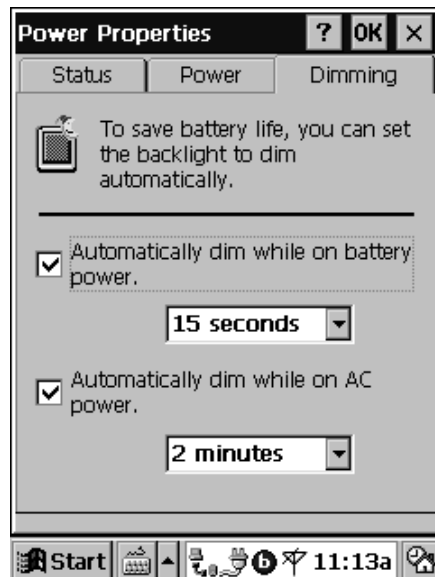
Power Properties ? OK ×

Status | Power | Dimming

To save battery life, you can set the backlight to dim automatically.

Automatically dim while on battery power.

15 seconds

Automatically dim while on AC power.

2 minutes

Start 11:13a